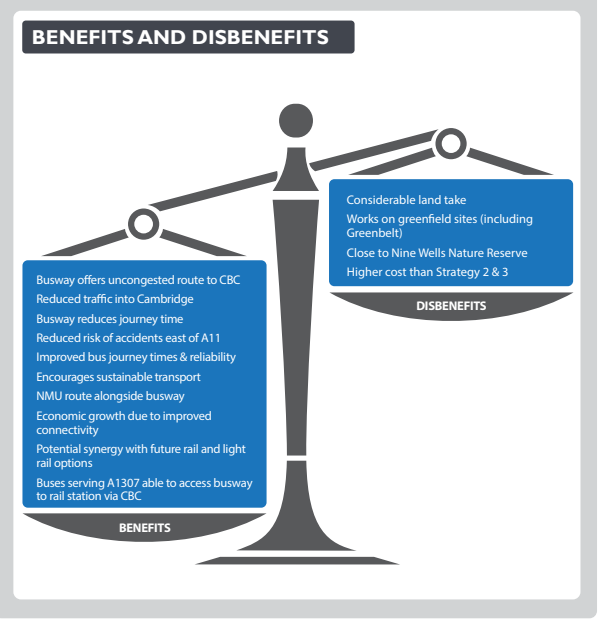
BENEFITS AND DISBENEFITS

Considerable land take
Works on greenfield sites (including Greenbelt)
Close to Nine Wells Nature Reserve
Higher cost than Strategy 2 & 3

DISBENEFITS

Busway offers uncongested route to CBC
Reduced traffic into Cambridge
Busway reduces journey time
Reduced risk of accidents east of A11
Improved bus journey times & reliability
Encourages sustainable transport
NMU route alongside busway
Economic growth due to improved connectivity
Potential synergy with future rail and light rail options
Buses serving A1307 able to access busway to rail station via CBC

BENEFITS